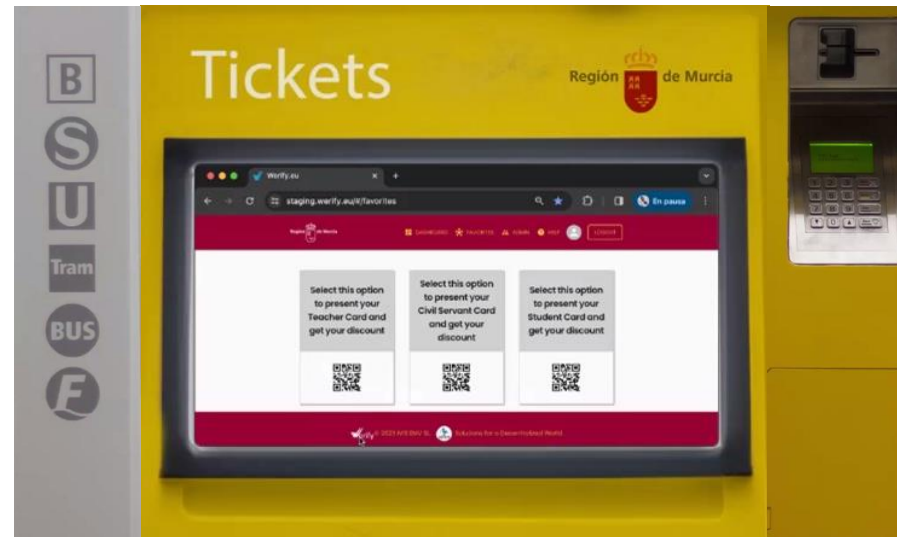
B
S
U
Tram
BUS
F

Tickets

Región de Murcia

Werify.eu
staging.werify.eu/#/favorites
En pausa

Región de Murcia
DASHBOARD FAVORITES ADMIN HELP LOGOUT

Select this option to present your Teacher Card and get your discount

Select this option to present your Civil Servant Card and get your discount

Select this option to present your Student Card and get your discount

Werify © 2023 AYESHU SL Solutions for a Decentralized World